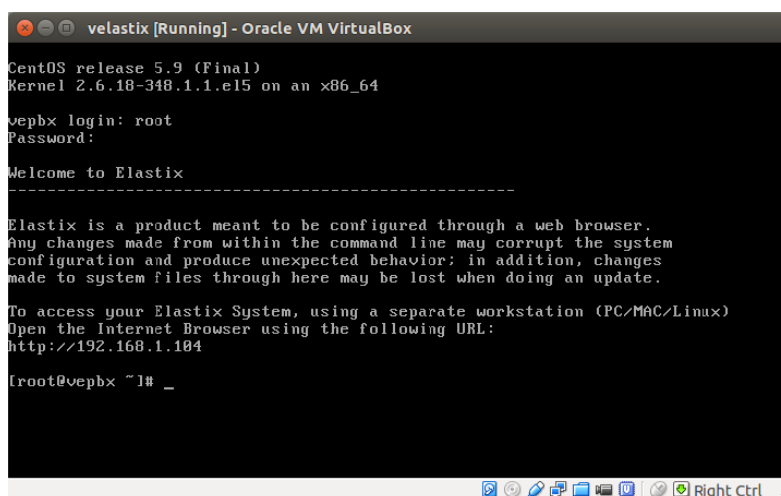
velastix [Running] - Oracle VM VirtualBox

CentOS release 5.9 (Final)
Kernel 2.6.18-348.1.1.el5 on an x86_64

vepbx login: root
Password:

Welcome to Elastix
----------------------------------------------------

Elastix is a product meant to be configured through a web browser.
Any changes made from within the command line may corrupt the system
configuration and produce unexpected behavior; in addition, changes
made to system files through here may be lost when doing an update.

To access your Elastix System, using a separate workstation (PC/MAC/Linux)
Open the Internet Browser using the following URL:
http://192.168.1.104

[root@vepbx ~]# _

Right Ctrl